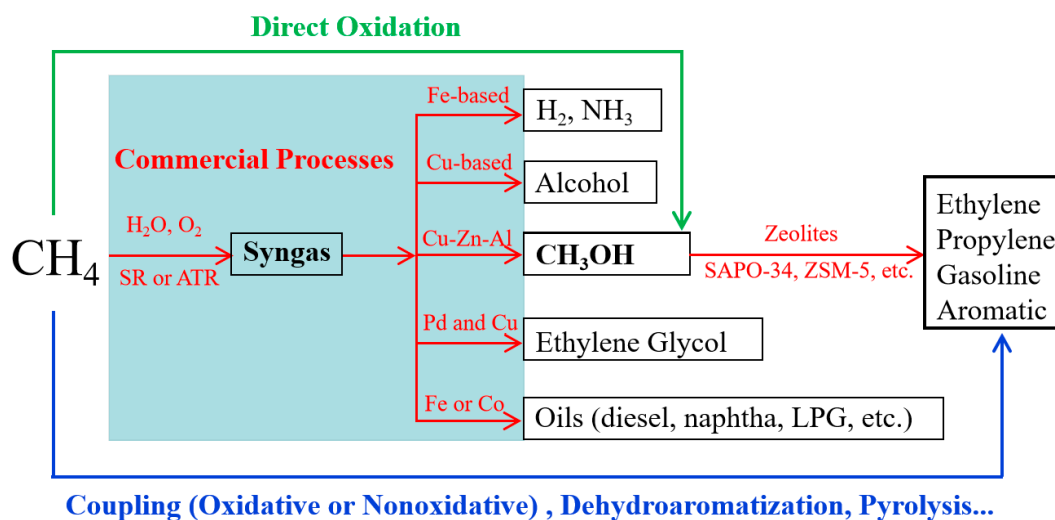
Direct Oxidation

Commercial Processes

$CH_4$

$H_2O$, $O_2$

SR or ATR

Syngas

Fe-based

$H_2$, $NH_3$

Cu-based

Alcohol

Cu-Zn-Al

$CH_3OH$

Zeolites

SAPO-34, ZSM-5, etc.

Pd and Cu

Ethylene Glycol

Fe or Co

Oils (diesel, naphtha, LPG, etc.)

Ethylene
Propylene
Gasoline
Aromatic

Coupling (Oxidative or Nonoxidative) , Dehydroaromatization, Pyrolysis...